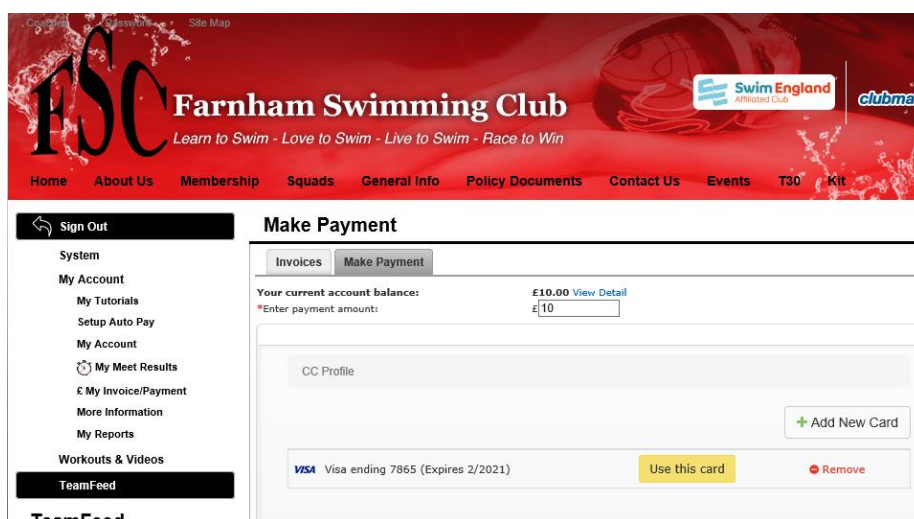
Contact Password Site Map

FSC

Farnham Swimming Club

Learn to Swim - Love to Swim - Live to Swim - Race to Win

Swim England Affiliated Club

clubma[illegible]

Home About Us Membership Squads General Info Policy Documents Contact Us Events T30 Kit

Sign Out

System

My Account

My Tutorials

Setup Auto Pay

My Account

My Meet Results

£ My Invoice/Payment

More Information

My Reports

Workouts & Videos

TeamFeed

TeamFeed

Make Payment

Invoices Make Payment

Your current account balance: £10.00 View Detail

*Enter payment amount: £ 10

CC Profile

+ Add New Card

VISA Visa ending 7865 (Expires 2/2021) Use this card Remove